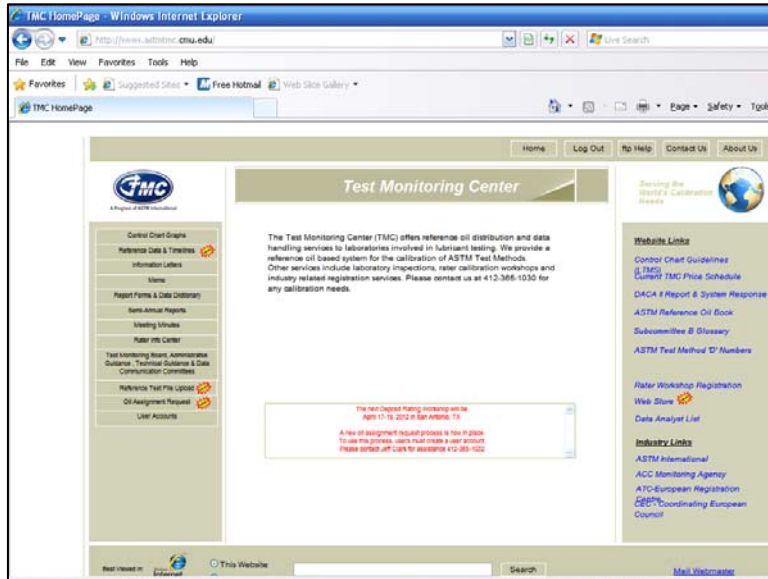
TMC HomePage - Windows Internet Explorer

http://www.astmtmc.cmu.edu/

Live Search

File Edit View Favorites Tools Help

Favorites | Suggested Sites ▾ | Free Hotmail | Web Slice Gallery ▾

TMC HomePage

Page ▾ Safety ▾ Tools

Home | Log Out | ftp Help | Contact Us | About Us

TMC
A Program of ASTM International

Test Monitoring Center

Serving the World's Calibration Needs

Control Chart Graphs
Reference Data & Timelines
Information Letters
Memo
Report Forms & Data Dictionary
Semi-Annual Reports
Meeting Minutes
Rater Info Center
Test Monitoring Board, Administrative Guidance, Technical Guidance & Data Communication Committees
Reference Test File Upload
Oil Assignment Request
User Accounts

The Test Monitoring Center (TMC) offers reference oil distribution and data handling services to laboratories involved in lubricant testing. We provide a reference oil based system for the calibration of ASTM Test Methods. Other services include laboratory inspections, rater calibration workshops and industry related registration services. Please contact us at 412-365-1030 for any calibration needs.

The next Deposit Rating Workshop will be April 17-19, 2012 in San Antonio, TX

A new oil assignment request process is now in place. To use this process, users must create a user account. Please contact Jeff Clark for assistance 412-365-1032

Website Links
Control Chart Guidelines (LTMS)
Current TMC Price Schedule
DACA II Report & System Response
ASTM Reference Oil Book
Subcommittee B Glossary
ASTM Test Method 'D' Numbers

Rater Workshop Registration
Web Store
Data Analyst List

Industry Links
ASTM International
ACC Monitoring Agency
ATC-European Registration Centre
CEC - Coordinating European Council

Best Viewed in Internet
This Website
Search
Mail Webmaster